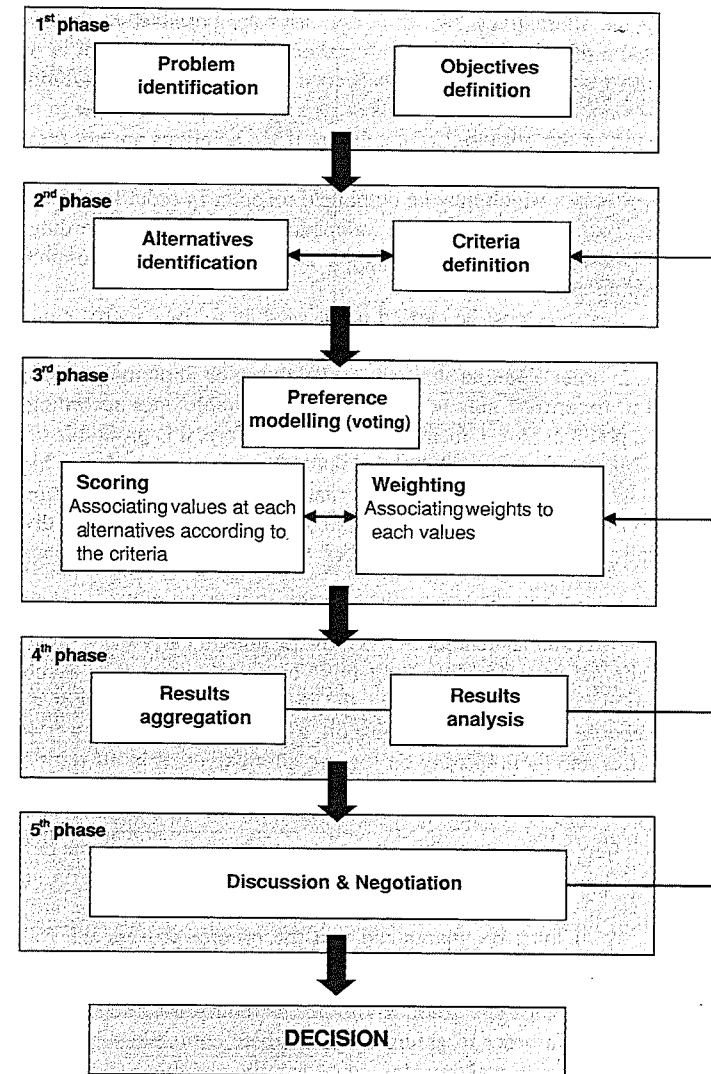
1$^{st}$ phase

Problem identification

Objectives definition

2$^{nd}$ phase

Alternatives identification

Criteria definition

3$^{rd}$ phase

Preference modelling (voting)

Scoring
Associating values at each alternatives according to the criteria

Weighting
Associating weights to each values

4$^{th}$ phase

Results aggregation

Results analysis

5$^{th}$ phase

Discussion & Negotiation

DECISION